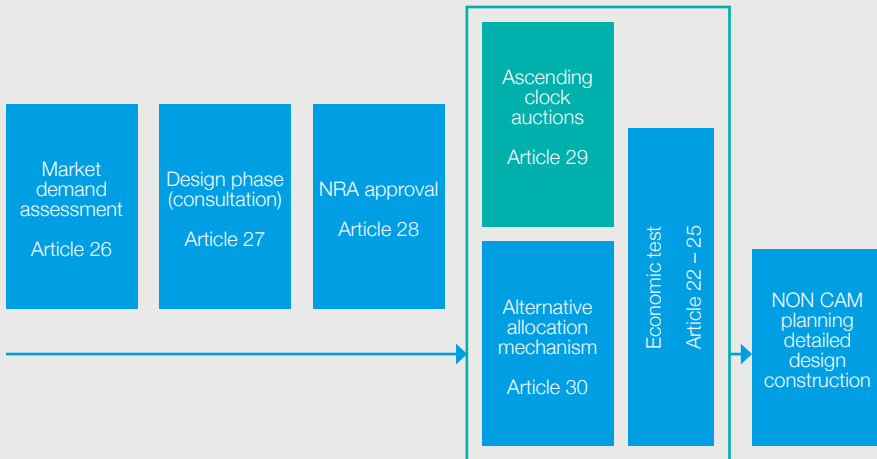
Market demand assessment

Article 26

Design phase (consultation)

Article 27

NRA approval

Article 28

Ascending clock auctions

Article 29

Alternative allocation mechanism

Article 30

Economic test

Article 22 – 25

NON CAM planning detailed design construction